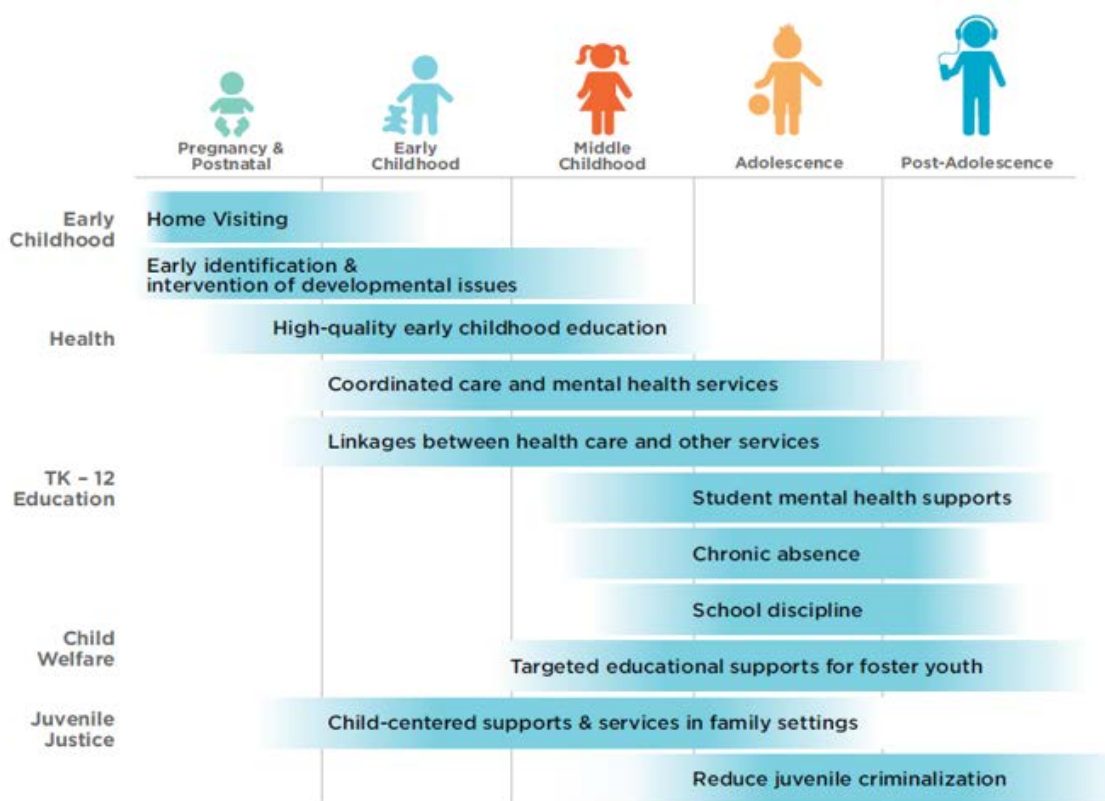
Pregnancy & Postnatal

Early Childhood

Middle Childhood

Adolescence

Post-Adolescence

Early Childhood

Home Visiting

Early identification & intervention of developmental issues

Health

High-quality early childhood education

Coordinated care and mental health services

Linkages between health care and other services

TK – 12 Education

Student mental health supports

Chronic absence

School discipline

Child Welfare

Targeted educational supports for foster youth

Juvenile Justice

Child-centered supports & services in family settings

Reduce juvenile criminalization